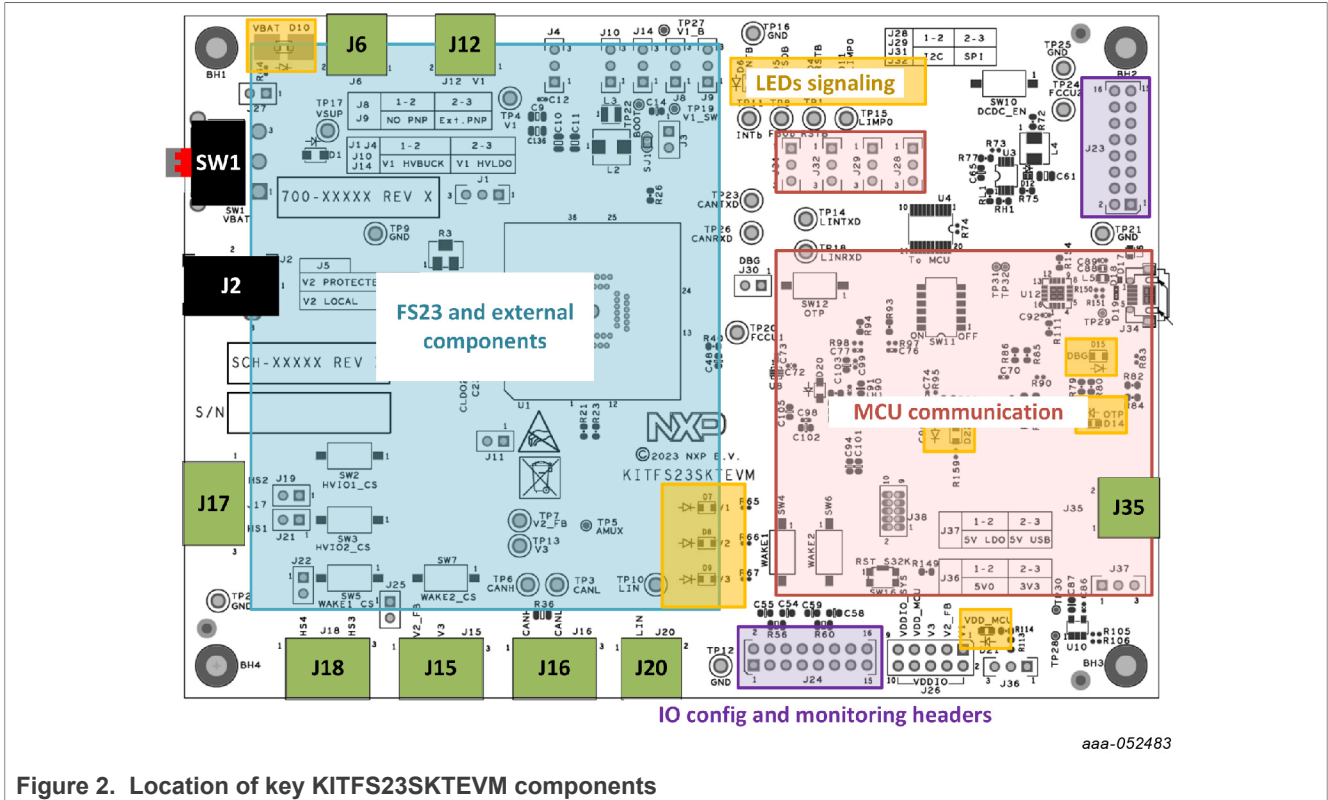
VBAT D10
J6
J12
LEDs signaling
SW1
J2
FS23 and external components
MCU communication
J17
J35
J18
J15
J16
J20
IO config and monitoring headers
J23
J24
J26
J8 J9 1-2 NO PNP 2-3 Ext. PNP
J1 J4 J10 J14 1-2 V1 HVBUCK 2-3 V1 HVLDO
700-XXXXX REV X
J5 V2 PROTECTED V2 LOCAL
SCH-XXXXX REV
S/N
J28 J29 J31 1-2 I2C 2-3 SPI
J37 1-2 5V LDO 2-3 5V USB
J36 1-2 5V0 2-3 3V3
©2023 NXP B.V.
KITFS23SKTEVM
aaa-052483
Figure 2. Location of key KITFS23SKTEVM components